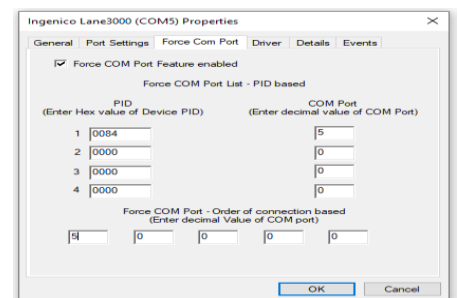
Ingenico Lane3000 (COM5) Properties

General | Port Settings | Force Com Port | Driver | Details | Events

Force COM Port Feature enabled

Force COM Port List - PID based

PID
(Enter Hex value of Device PID)

COM Port
(Enter decimal value of COM Port)

| | PID | COM Port |
|---|---|---|
| 1 | 0084 | 5 |
| 2 | 0000 | 0 |
| 3 | 0000 | 0 |
| 4 | 0000 | 0 |

Force COM Port - Order of connection based
(Enter decimal Value of COM port)

| 5 | 0 | 0 | 0 | 0 |
|---|---|---|---|---|

OK | Cancel